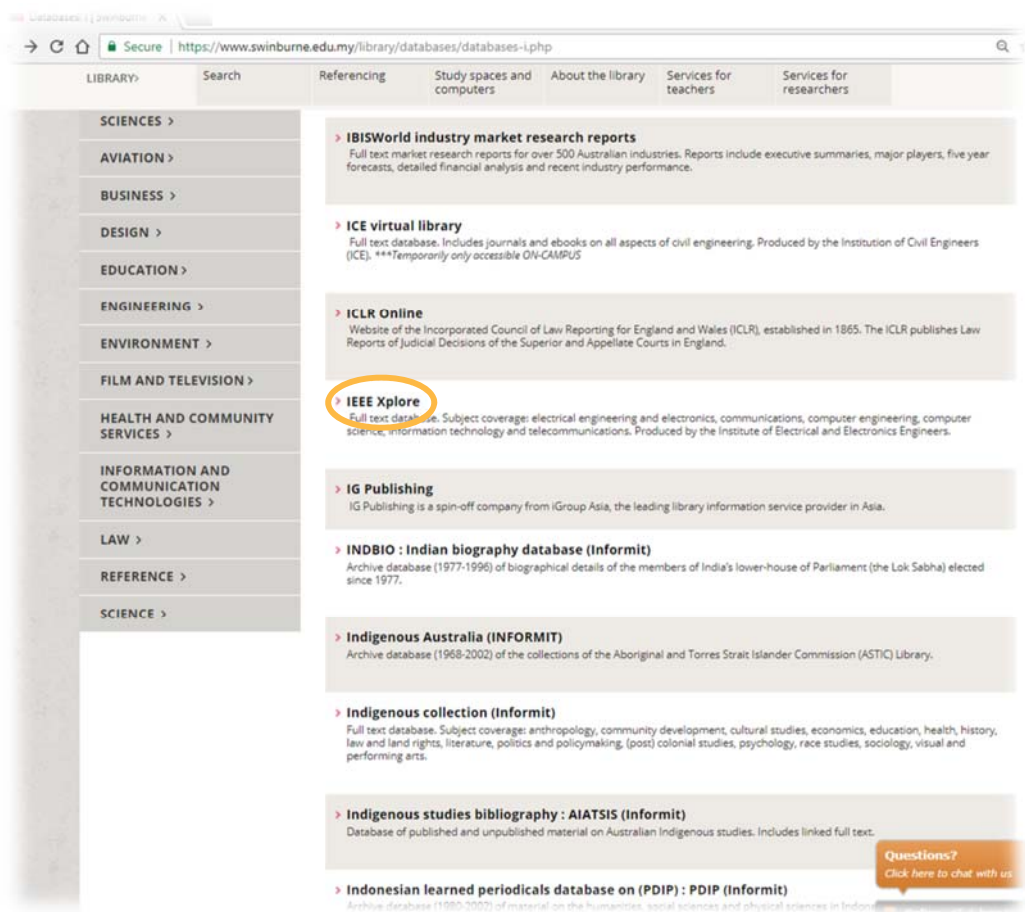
Databases | Swinburne

Secure | https://www.swinburne.edu.my/library/databases/databases-i.php

LIBRARY› Search Referencing Study spaces and computers About the library Services for teachers Services for researchers

SCIENCES ›
AVIATION ›
BUSINESS ›
DESIGN ›
EDUCATION ›
ENGINEERING ›
ENVIRONMENT ›
FILM AND TELEVISION ›
HEALTH AND COMMUNITY SERVICES ›
INFORMATION AND COMMUNICATION TECHNOLOGIES ›
LAW ›
REFERENCE ›
SCIENCE ›

› IBISWorld industry market research reports
Full text market research reports for over 500 Australian industries. Reports include executive summaries, major players, five year forecasts, detailed financial analysis and recent industry performance.

› ICE virtual library
Full text database. Includes journals and ebooks on all aspects of civil engineering. Produced by the Institution of Civil Engineers (ICE). ***Temporarily only accessible ON-CAMPUS

› ICLR Online
Website of the Incorporated Council of Law Reporting for England and Wales (ICLR), established in 1865. The ICLR publishes Law Reports of Judicial Decisions of the Superior and Appellate Courts in England.

› IEEE Xplore
Full text database. Subject coverage: electrical engineering and electronics, communications, computer engineering, computer science, information technology and telecommunications. Produced by the Institute of Electrical and Electronics Engineers.

› IG Publishing
IG Publishing is a spin-off company from iGroup Asia, the leading library information service provider in Asia.

› INDBIO : Indian biography database (Informit)
Archive database (1977-1996) of biographical details of the members of India's lower-house of Parliament (the Lok Sabha) elected since 1977.

› Indigenous Australia (INFORMIT)
Archive database (1968-2002) of the collections of the Aboriginal and Torres Strait Islander Commission (ASTIC) Library.

› Indigenous collection (Informit)
Full text database. Subject coverage: anthropology, community development, cultural studies, economics, education, health, history, law and land rights, literature, politics and policymaking, (post) colonial studies, psychology, race studies, sociology, visual and performing arts.

› Indigenous studies bibliography : AIATSIS (Informit)
Database of published and unpublished material on Australian Indigenous studies. Includes linked full text.

› Indonesian learned periodicals database on (PDIP) : PDIP (Informit)
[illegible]

Questions?
Click here to chat with us